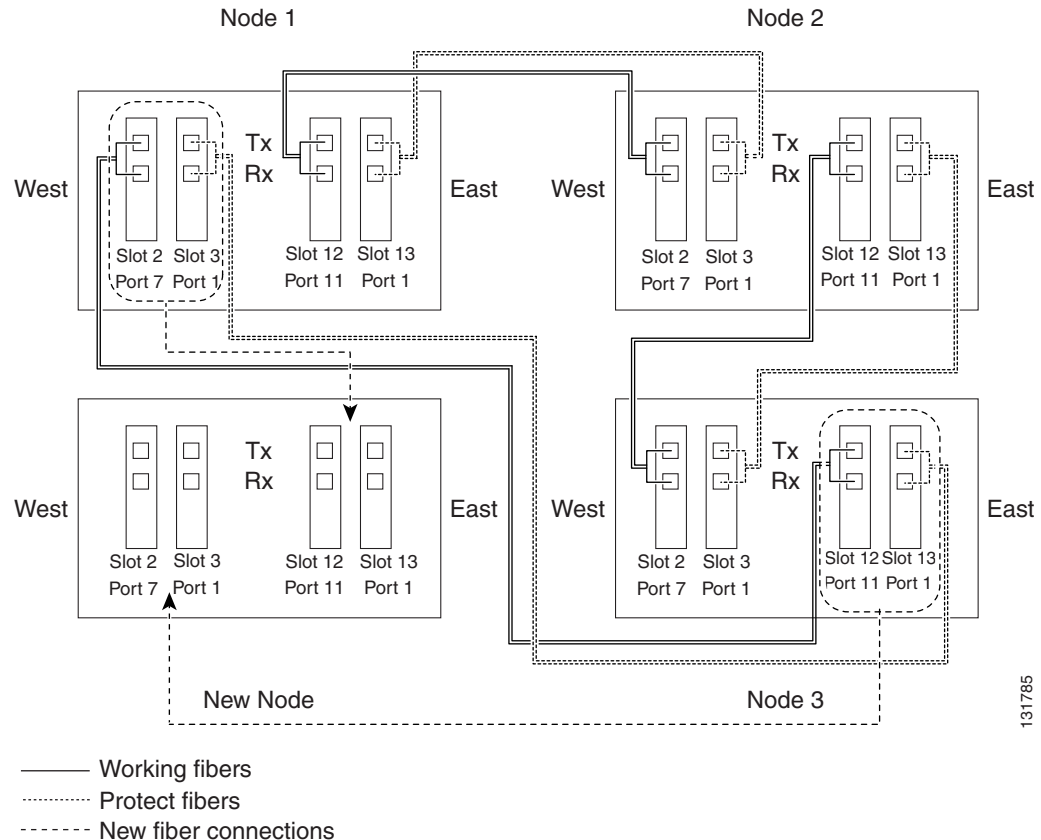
Node 1

Node 2

West

Tx
Rx

East

West

Tx
Rx

East

Slot 2 Port 7

Slot 3 Port 1

Slot 12 Port 11

Slot 13 Port 1

Slot 2 Port 7

Slot 3 Port 1

Slot 12 Port 11

Slot 13 Port 1

West

Tx
Rx

East

West

Tx
Rx

East

Slot 2 Port 7

Slot 3 Port 1

Slot 12 Port 11

Slot 13 Port 1

Slot 2 Port 7

Slot 3 Port 1

Slot 12 Port 11

Slot 13 Port 1

New Node

Node 3

131785

Working fibers
Protect fibers
New fiber connections